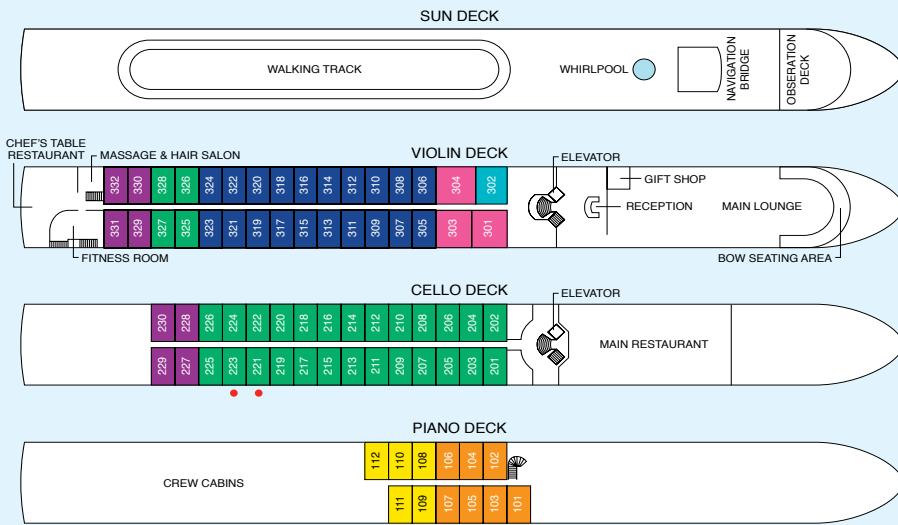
SUN DECK

WALKING TRACK

WHIRLPOOL

NAVIGATION BRIDGE

OBSERATION DECK

CHEF'S TABLE RESTAURANT

MASSAGE & HAIR SALON

VIOLIN DECK

ELEVATOR

332 330 328 326 324 322 320 318 316 314 312 310 308 306 304 302

GIFT SHOP

RECEPTION

MAIN LOUNGE

331 329 327 325 323 321 319 317 315 313 311 309 307 305 303 301

FITNESS ROOM

BOW SEATING AREA

CELLO DECK

ELEVATOR

230 228 226 224 222 220 218 216 214 212 210 208 206 204 202

MAIN RESTAURANT

229 227 225 223 221 219 217 215 213 211 209 207 205 203 201

PIANO DECK

112 110 108 106 104 102

CREW CABINS

111 109 107 105 103 101